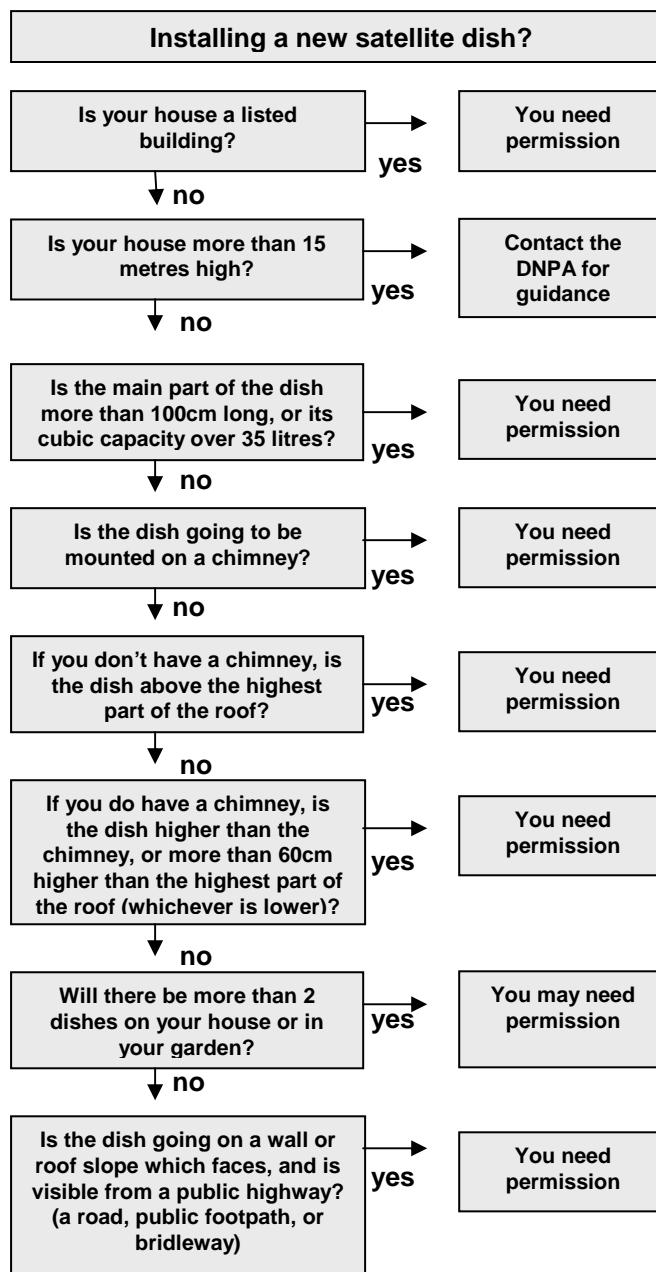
Installing a new satellite dish?

Is your house a listed building?

yes

You need permission

no

Is your house more than 15 metres high?

yes

Contact the DNPA for guidance

no

Is the main part of the dish more than 100cm long, or its cubic capacity over 35 litres?

yes

You need permission

no

Is the dish going to be mounted on a chimney?

yes

You need permission

no

If you don't have a chimney, is the dish above the highest part of the roof?

yes

You need permission

no

If you do have a chimney, is the dish higher than the chimney, or more than 60cm higher than the highest part of the roof (whichever is lower)?

yes

You need permission

no

Will there be more than 2 dishes on your house or in your garden?

yes

You may need permission

no

Is the dish going on a wall or roof slope which faces, and is visible from a public highway? (a road, public footpath, or bridleway)

yes

You need permission